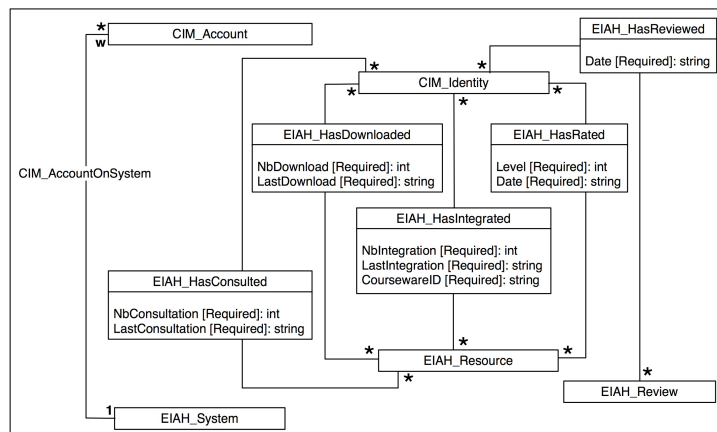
*
w
CIM_Account

EIAH_HasReviewed

Date [Required]: string

*
*
CIM_Identity
*
*
*

EIAH_HasDownloaded

NbDownload [Required]: int
LastDownload [Required]: string

EIAH_HasRated

Level [Required]: int
Date [Required]: string

CIM_AccountOnSystem

EIAH_HasIntegrated

NbIntegration [Required]: int
LastIntegration [Required]: string
CoursewareID [Required]: string

EIAH_HasConsulted

NbConsultation [Required]: int
LastConsultation [Required]: string

*
*
EIAH_Resource
*
*

*
EIAH_Review

1
EIAH_System